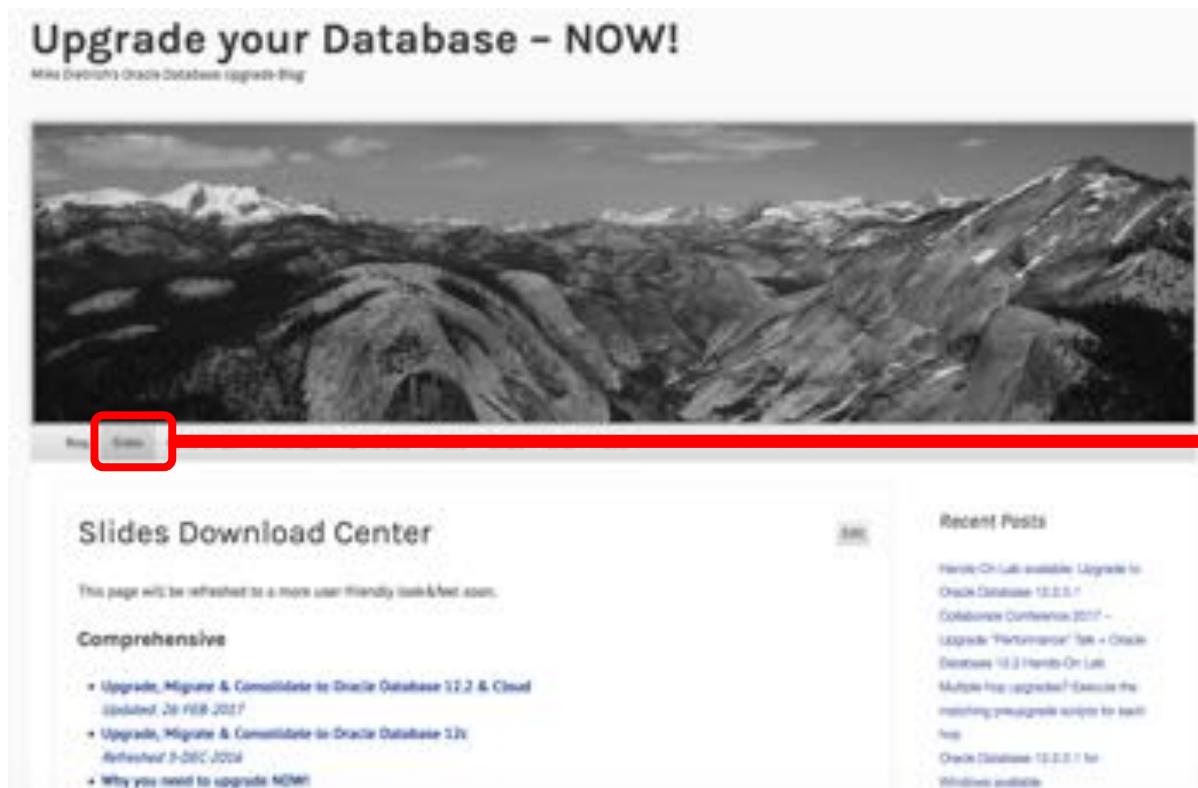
Upgrade your Database – NOW!

Mike Dietrich's Oracle Database Upgrade Blog

Blog Slides

Slides Download Center

Edit

This page will be refreshed to a more user friendly look&feel soon.

Comprehensive

- Upgrade, Migrate & Consolidate to Oracle Database 12.2 & Cloud
Updated: 26-FEB-2017
- Upgrade, Migrate & Consolidate to Oracle Database 12c
Refreshed 9-DEC-2016
- Why you need to upgrade NOW!

Recent Posts

Hands-On Lab available: Upgrade to Oracle Database 12.2.0.1

Collaborate Conference 2017 – Upgrade "Performance" Talk + Oracle Database 12.2 Hands-On Lab

Multiple hop upgrades? Execute the matching preupgrade scripts for each hop

Oracle Database 12.2.0.1 for Windows available